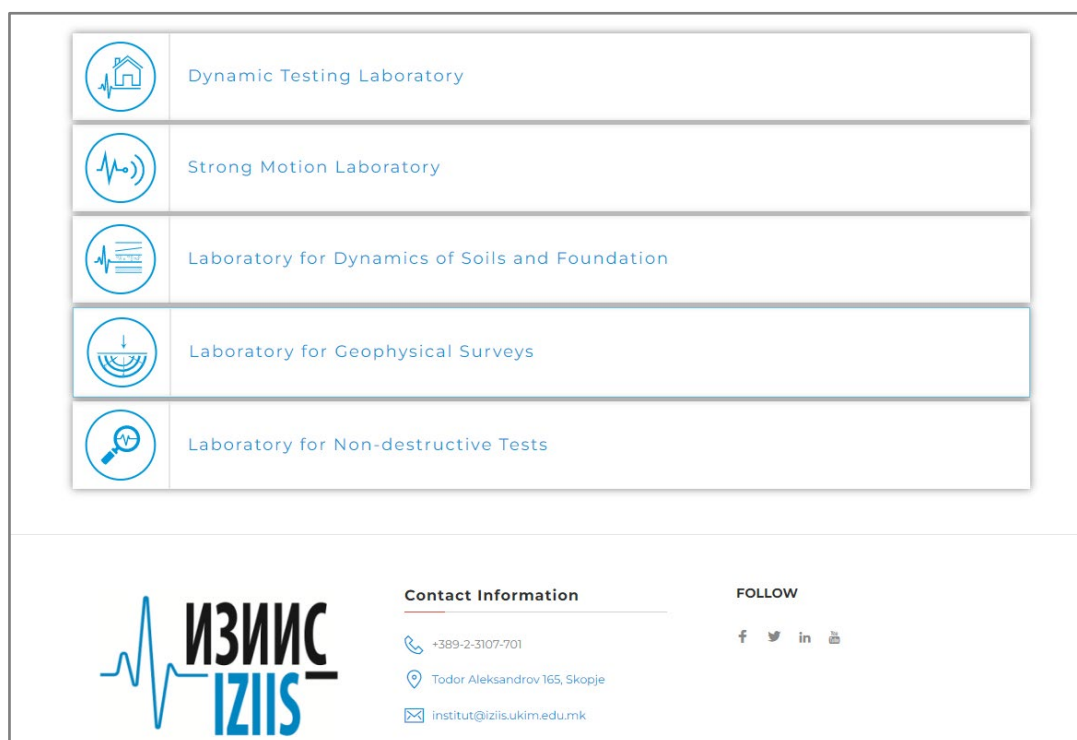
Dynamic Testing Laboratory

Strong Motion Laboratory

Laboratory for Dynamics of Soils and Foundation

Laboratory for Geophysical Surveys

Laboratory for Non-destructive Tests

ИЗИИС
IZIIS

Contact Information

+389-2-3107-701

Todor Aleksandrov 165, Skopje

institut@iziis.ukim.edu.mk

FOLLOW